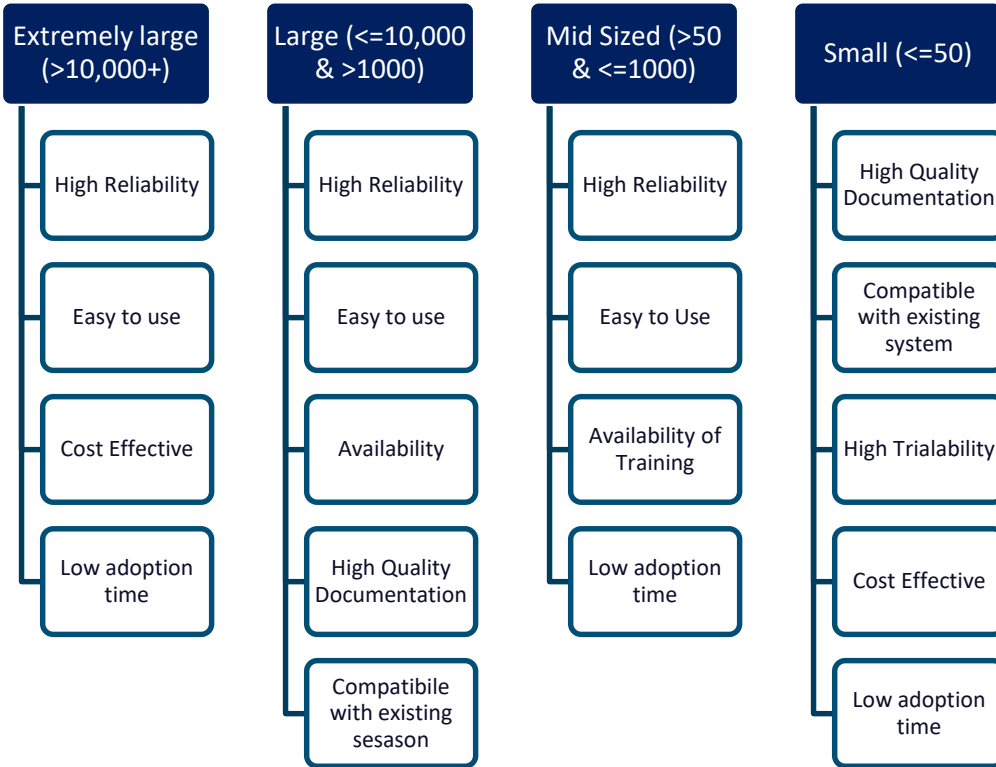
Extremely large (>10,000+)

High Reliability

Easy to use

Cost Effective

Low adoption time

Large (<=10,000 & >1000)

High Reliability

Easy to use

Availability

High Quality Documentation

Compatibile with existing sesason

Mid Sized (>50 & <=1000)

High Reliability

Easy to Use

Availability of Training

Low adoption time

Small (<=50)

High Quality Documentation

Compatible with existing system

High Trialability

Cost Effective

Low adoption time